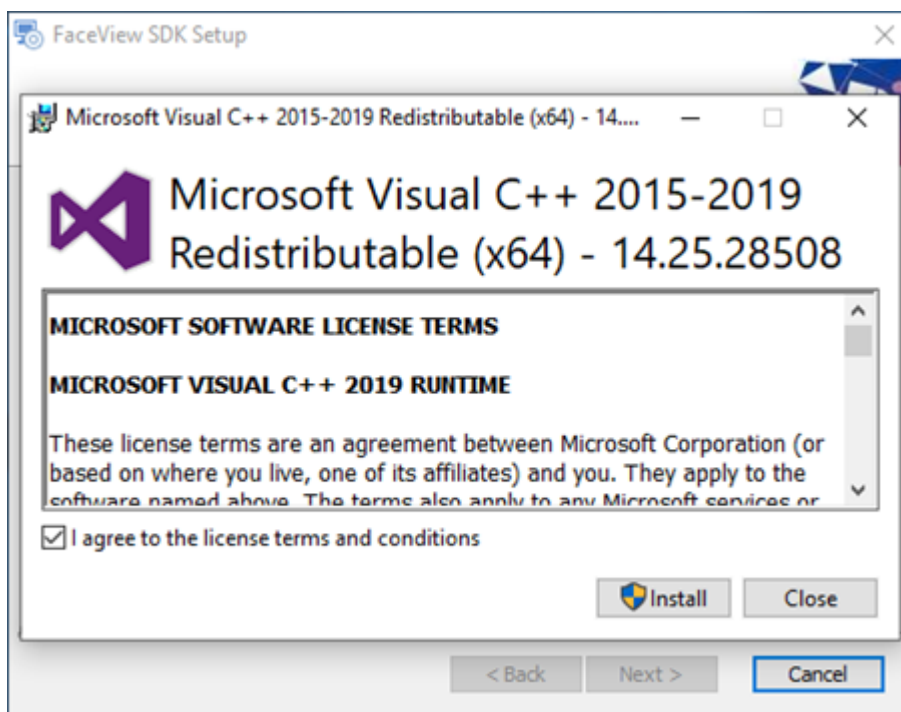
FaceView SDK Setup

Microsoft Visual C++ 2015-2019 Redistributable (x64) - 14....

Microsoft Visual C++ 2015-2019 Redistributable (x64) - 14.25.28508

MICROSOFT SOFTWARE LICENSE TERMS

MICROSOFT VISUAL C++ 2019 RUNTIME

These license terms are an agreement between Microsoft Corporation (or based on where you live, one of its affiliates) and you. They apply to the software named above. The terms also apply to any Microsoft services or

I agree to the license terms and conditions

Install

Close

< Back

Next >

Cancel